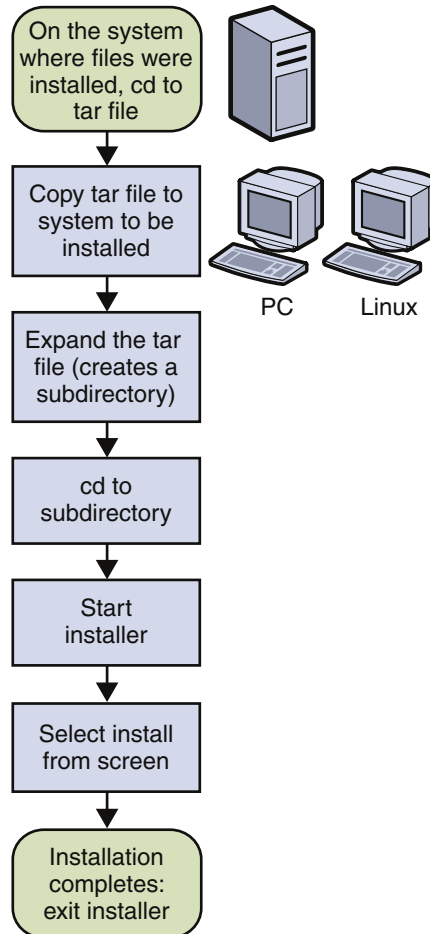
On the system where files were installed, cd to tar file

Copy tar file to system to be installed

PC

Linux

Expand the tar file (creates a subdirectory)

cd to subdirectory

Start installer

Select install from screen

Installation completes: exit installer